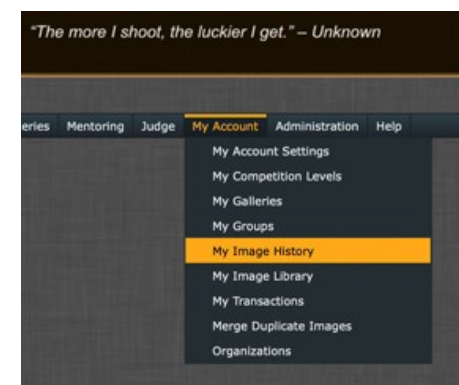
"The more I shoot, the luckier I get." – Unknown

eries Mentoring Judge My Account Administration Help

My Account Settings
My Competition Levels
My Galleries
My Groups
My Image History
My Image Library
My Transactions
Merge Duplicate Images
Organizations